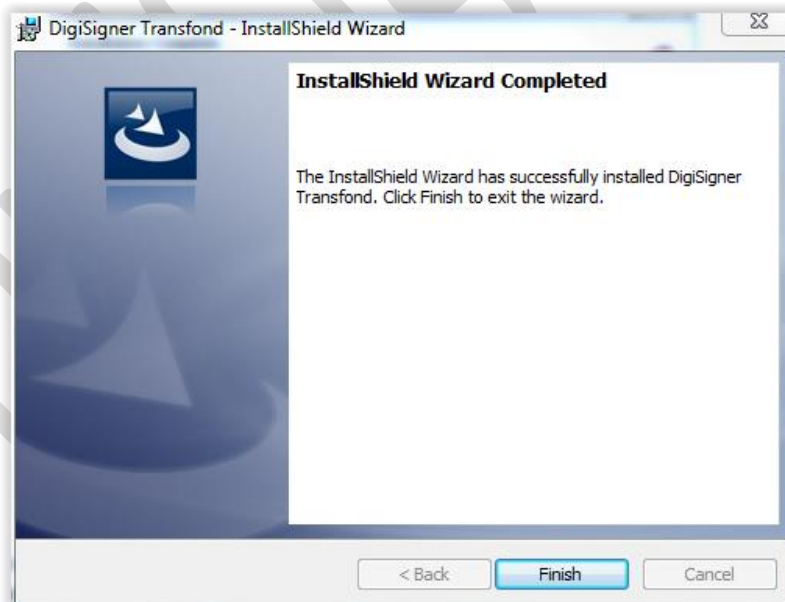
DigiSigner Transfond - InstallShield Wizard

InstallShield Wizard Completed

The InstallShield Wizard has successfully installed DigiSigner Transfond. Click Finish to exit the wizard.

< Back
Finish
Cancel